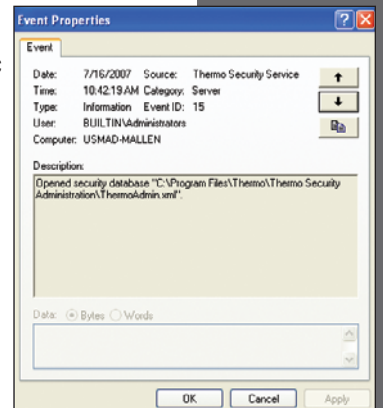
Event Properties

Event

Date: 7/16/2007 Source: Thermo Security Service
Time: 10:42:19 AM Category: Server
Type: Information Event ID: 15
User: BUILTIN\Administrators
Computer: USMAD-MALLEN

Description:

Opened security database "C:\Program Files\Thermo\Thermo Security Administration\ThermoAdmin.xml".

Data: Bytes Words

OK Cancel Apply